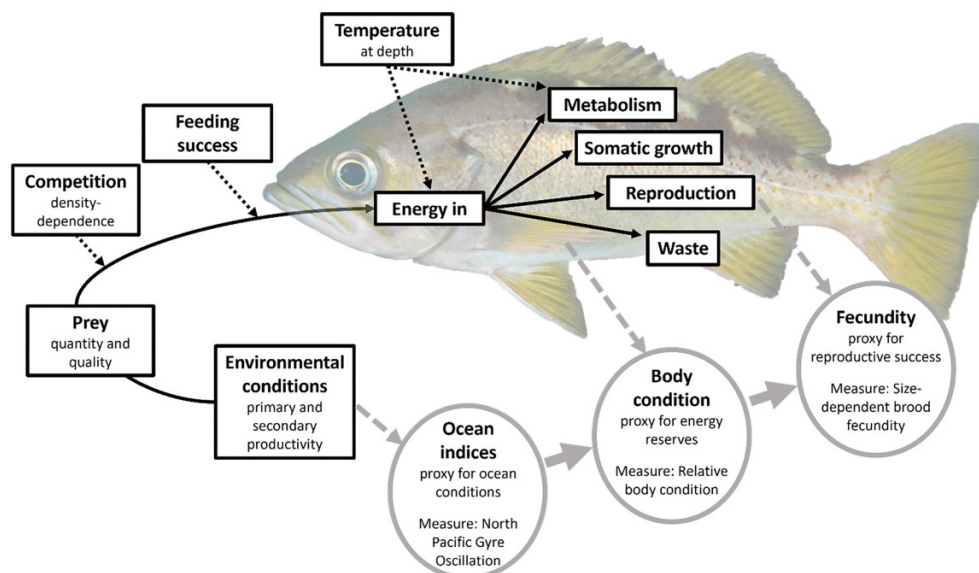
Temperature
at depth

Feeding success

Competition
density-dependence

Metabolism

Somatic growth

Reproduction

Energy in

Waste

Prey
quantity and quality

Environmental conditions
primary and secondary productivity

Ocean indices
proxy for ocean conditions

Measure: North Pacific Gyre Oscillation

Body condition
proxy for energy reserves

Measure: Relative body condition

Fecundity
proxy for reproductive success

Measure: Size-dependent brood fecundity